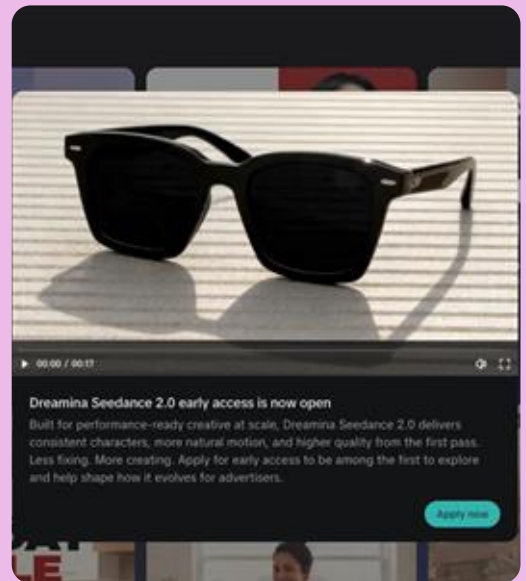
00:00 / 00:17

Dreamina Seedance 2.0 early access is now open

Built for performance-ready creative at scale, Dreamina Seedance 2.0 delivers consistent characters, more natural motion, and higher quality from the first pass. Less fixing. More creating. Apply for early access to be among the first to explore and help shape how it evolves for advertisers.

Apply now